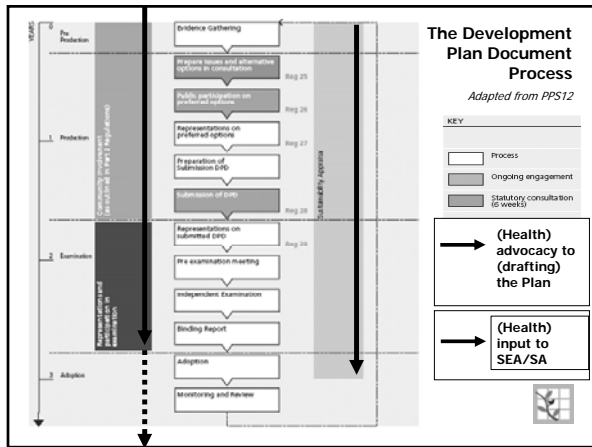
YEARS

0 Pre Production

1 Production

2 Examination

3 Adoption

Evidence Gathering

Prepare issues and alternative options in consultation

Reg 25

Public participation on preferred options

Reg 26

Representations on preferred options

Reg 27

Preparation of Submission DPD

Submission of DPD

Reg 28

Representations on submitted DPD

Reg 29

Pre examination meeting

Independent Examination

Binding Report

Adoption

Monitoring and Review

Continuous community involvement (as outlined in Part 2 Regulations)

Representations and participation in examination

Sustainability Appraisal

The Development Plan Document Process

Adapted from PPS12

KEY

Process

Ongoing engagement

Statutory consultation (6 weeks)

(Health) advocacy to (drafting) the Plan

(Health) input to SEA/SA